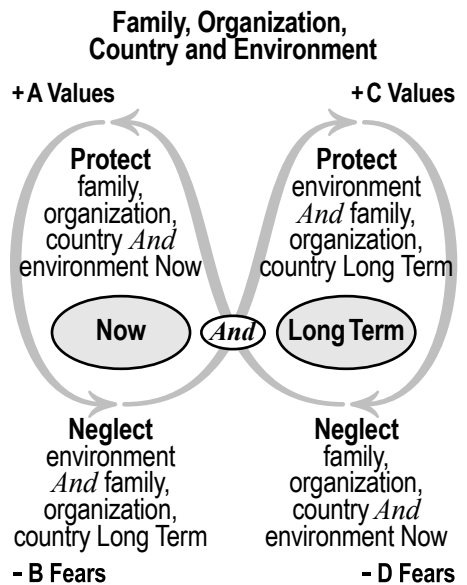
Family, Organization, Country and Environment

+ A Values

+ C Values

Protect family, organization, country *And* environment Now

Protect environment *And* family, organization, country Long Term

Now

*And*

Long Term

Neglect environment *And* family, organization, country Long Term

Neglect family, organization, country *And* environment Now

– B Fears

– D Fears